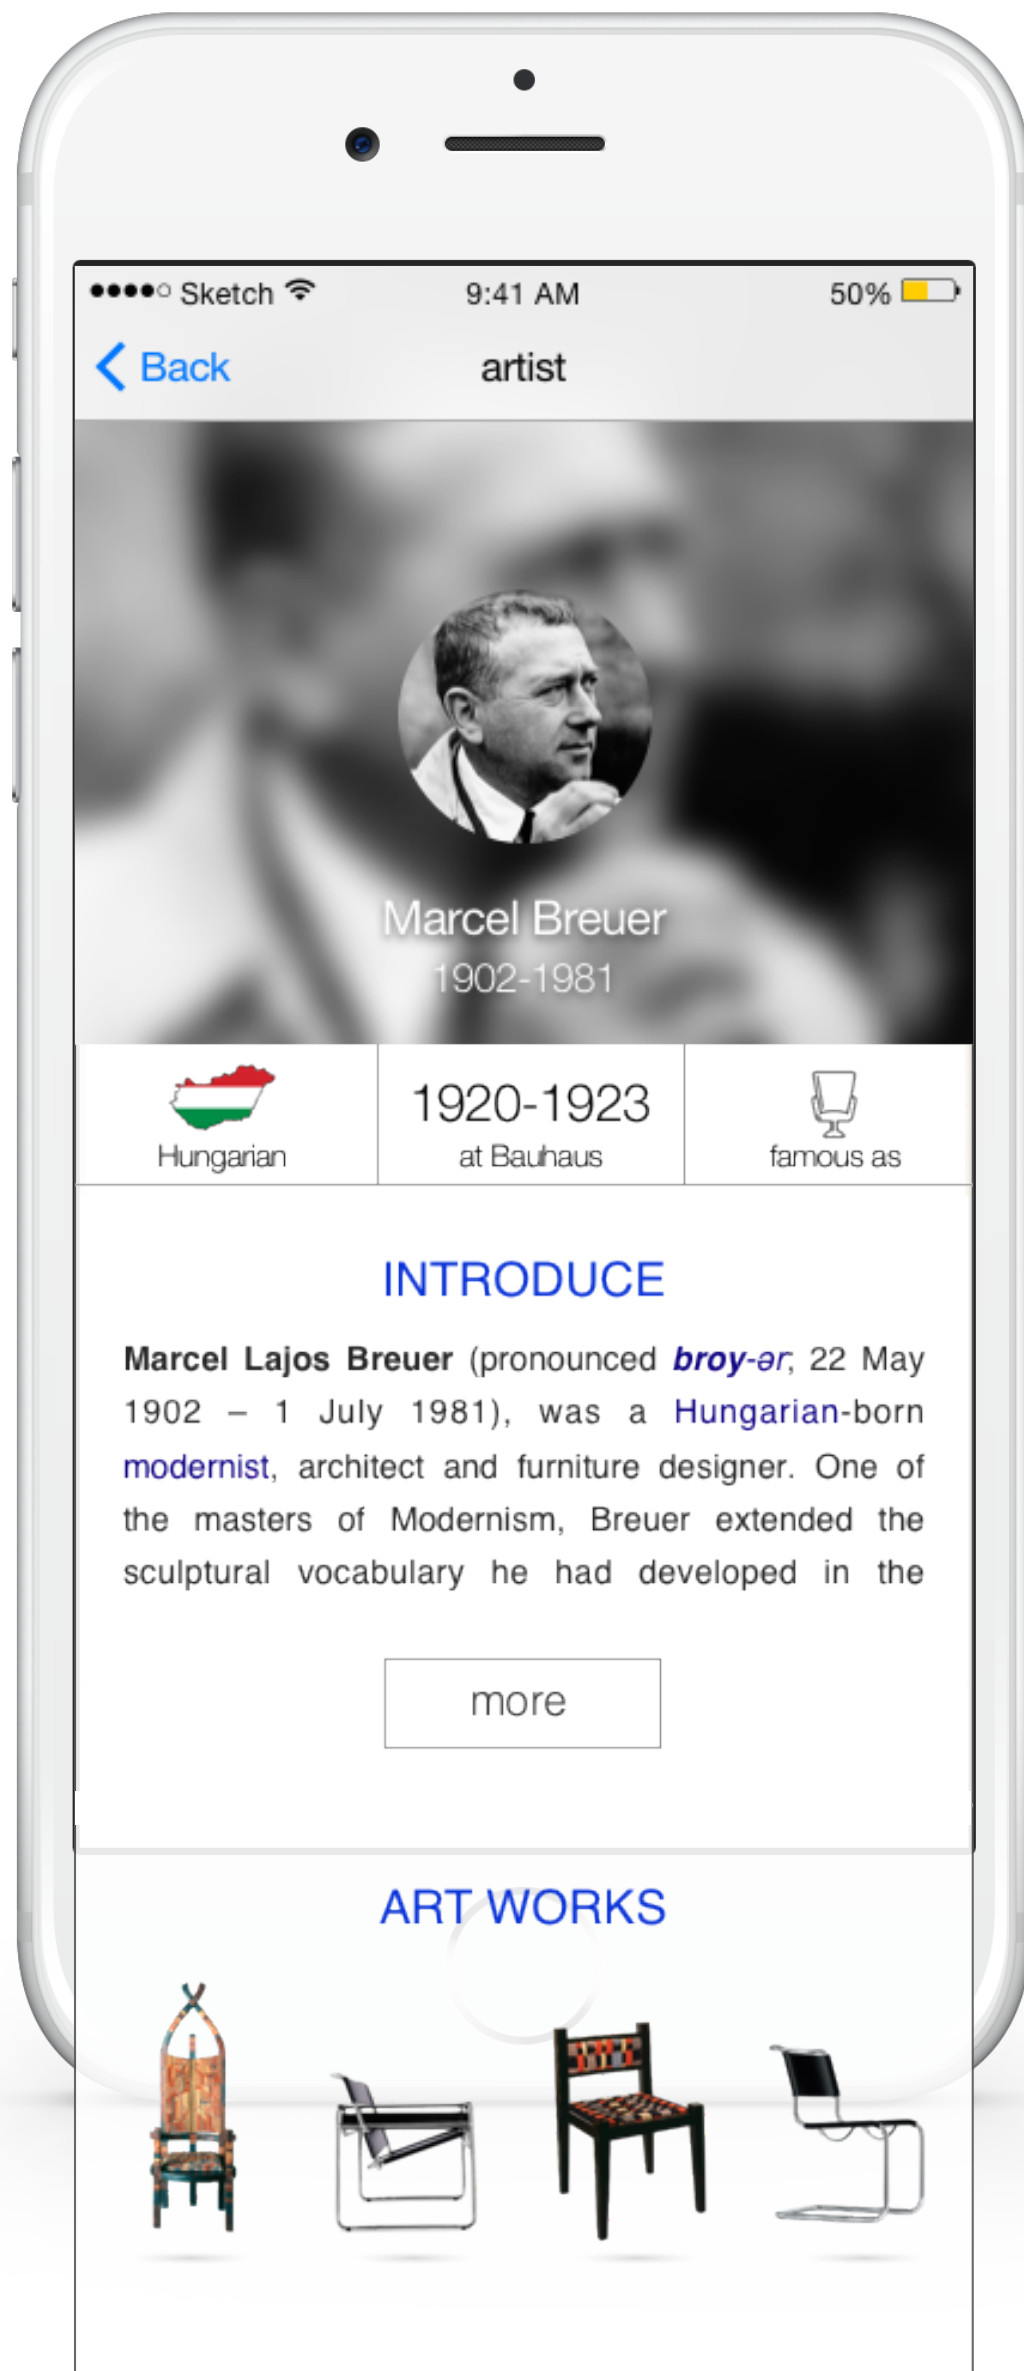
●●●●○ Sketch 9:41 AM 50%

Back artist

Marcel Breuer
1902-1981

| Hungarian | 1920-1923 at Bauhaus | famous as |
|---|---|---|

INTRODUCE

Marcel Lajos Breuer (pronounced broy-ər; 22 May 1902 – 1 July 1981), was a Hungarian-born modernist, architect and furniture designer. One of the masters of Modernism, Breuer extended the sculptural vocabulary he had developed in the

more

ART WORKS